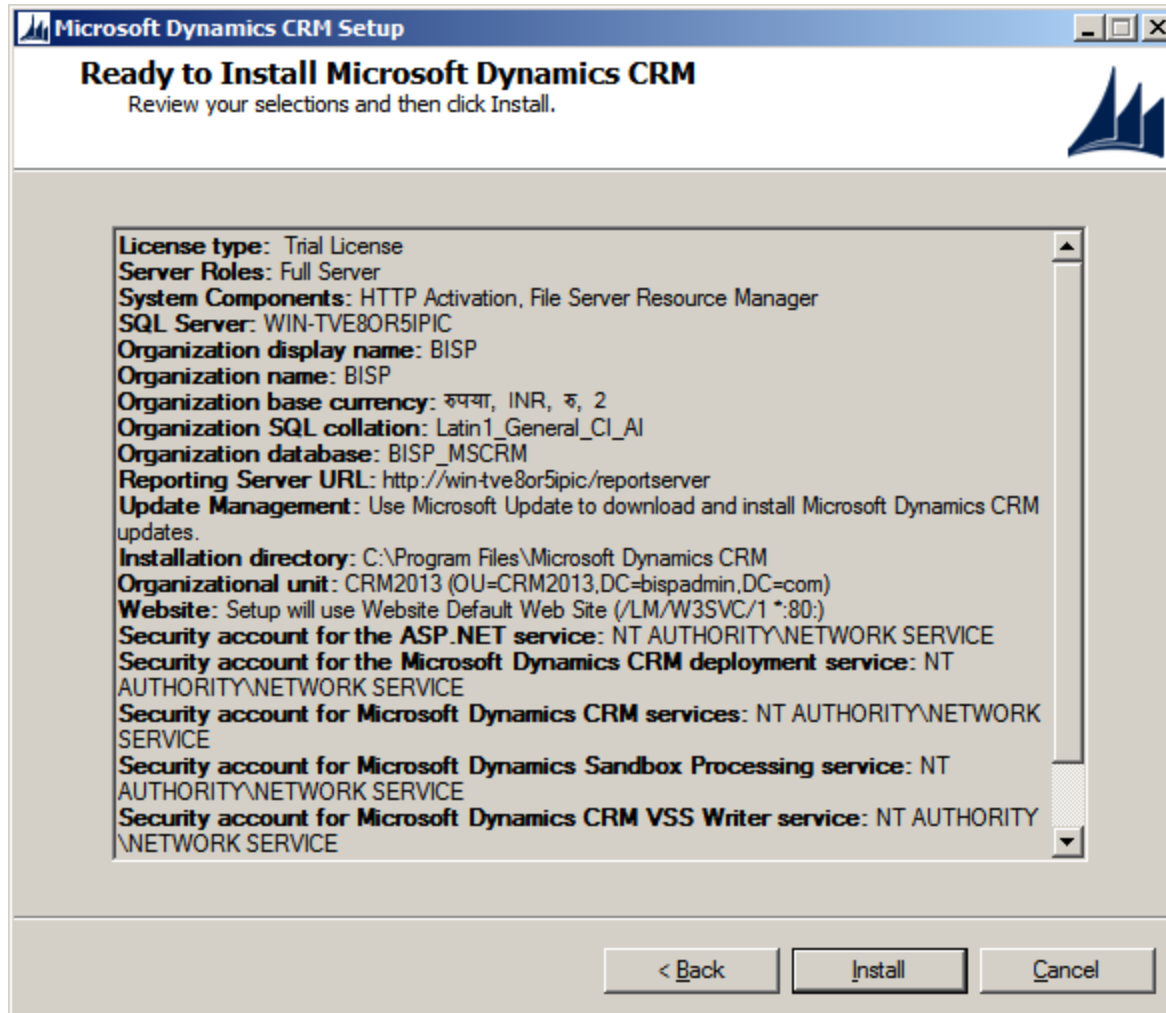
Microsoft Dynamics CRM Setup

Ready to Install Microsoft Dynamics CRM
Review your selections and then click Install.

License type: Trial License
Server Roles: Full Server
System Components: HTTP Activation, File Server Resource Manager
SQL Server: WIN-TVE8OR5IPIC
Organization display name: BISP
Organization name: BISP
Organization base currency: रुपया, INR, रु, 2
Organization SQL collation: Latin1_General_CI_AI
Organization database: BISP_MSCRM
Reporting Server URL: http://win-tve8or5ipic/reportserver
Update Management: Use Microsoft Update to download and install Microsoft Dynamics CRM updates.
Installation directory: C:\Program Files\Microsoft Dynamics CRM
Organizational unit: CRM2013 (OU=CRM2013,DC=bispadmin,DC=com)
Website: Setup will use Website Default Web Site (/LM/W3SVC/1 *:80:)
Security account for the ASP.NET service: NT AUTHORITY\NETWORK SERVICE
Security account for the Microsoft Dynamics CRM deployment service: NT AUTHORITY\NETWORK SERVICE
Security account for Microsoft Dynamics CRM services: NT AUTHORITY\NETWORK SERVICE
Security account for Microsoft Dynamics Sandbox Processing service: NT AUTHORITY\NETWORK SERVICE
Security account for Microsoft Dynamics CRM VSS Writer service: NT AUTHORITY \NETWORK SERVICE

< Back
Install
Cancel